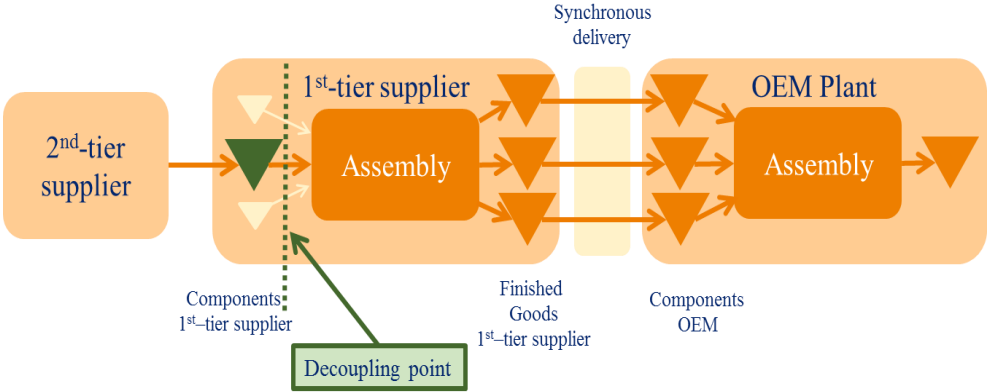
Synchronous delivery

$2^{nd}$-tier supplier

$1^{st}$-tier supplier

Assembly

OEM Plant

Assembly

Components $1^{st}$–tier supplier

Finished Goods $1^{st}$–tier supplier

Components OEM

Decoupling point